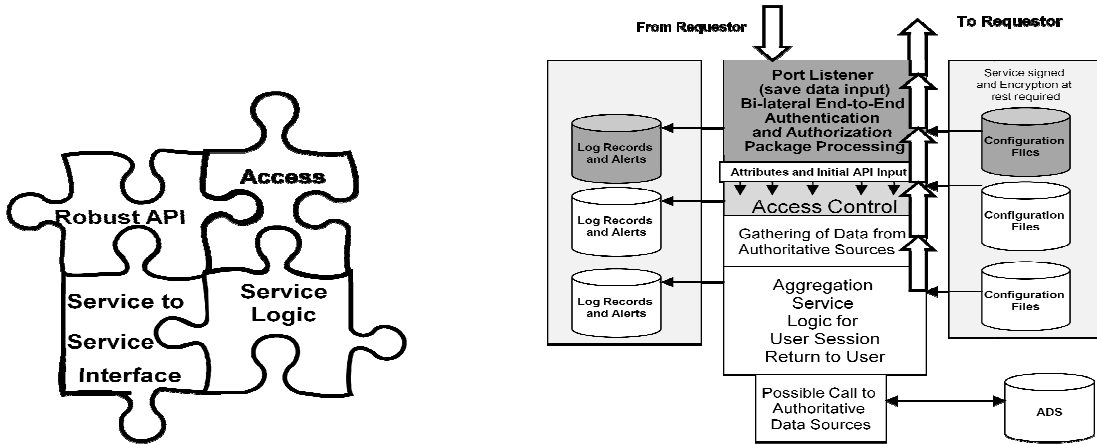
Access

Robust API

Service to Service Interface

Service Logic

From Requestor

To Requestor

Port Listener (save data input) Bi-lateral End-to-End Authentication and Authorization Package Processing

Attributes and Initial API Input

Access Control

Gathering of Data from Authoritative Sources

Aggregation Service Logic for User Session Return to User

Possible Call to Authoritative Data Sources

Log Records and Alerts

Log Records and Alerts

Log Records and Alerts

Service signed and Encryption at rest required

Configuration Files

Configuration Files

Configuration Files

ADS